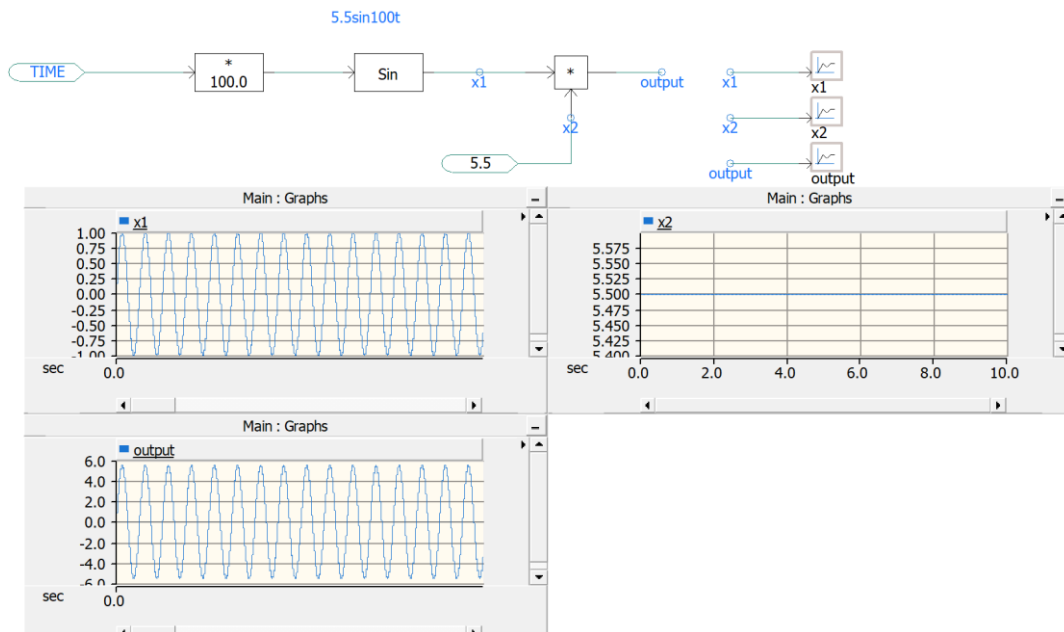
5.5sin100t

TIME
*
100.0
Sin
x1
*
output
x2
5.5
x1
x2
output
x1
x2
output

Main : Graphs
x1
1.00
0.75
0.50
0.25
0.00
-0.25
-0.50
-0.75
-1.00
sec
0.0

Main : Graphs
x2
5.575
5.550
5.525
5.500
5.475
5.450
5.425
5.400
sec
0.0
2.0
4.0
6.0
8.0
10.0

Main : Graphs
output
6.0
4.0
2.0
0.0
-2.0
-4.0
-6.0
sec
0.0